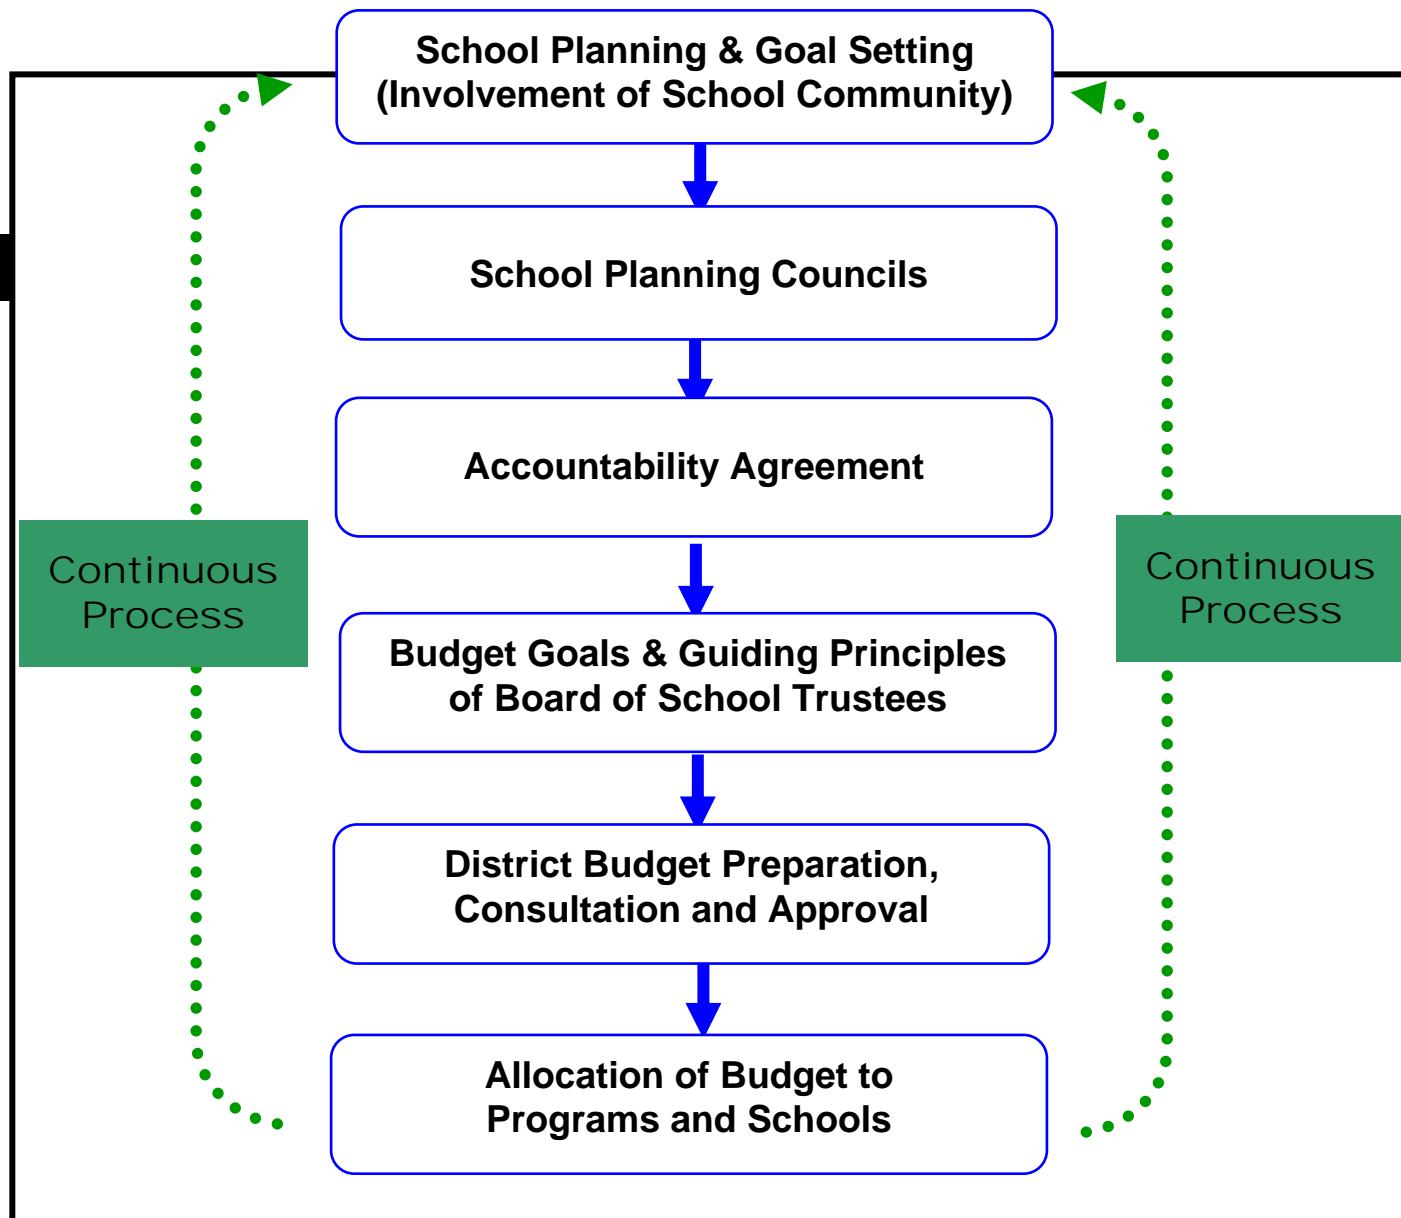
School Planning & Goal Setting
(Involvement of School Community)

School Planning Councils

Accountability Agreement

Budget Goals & Guiding Principles
of Board of School Trustees

District Budget Preparation,
Consultation and Approval

Allocation of Budget to
Programs and Schools

Continuous
Process

Continuous
Process